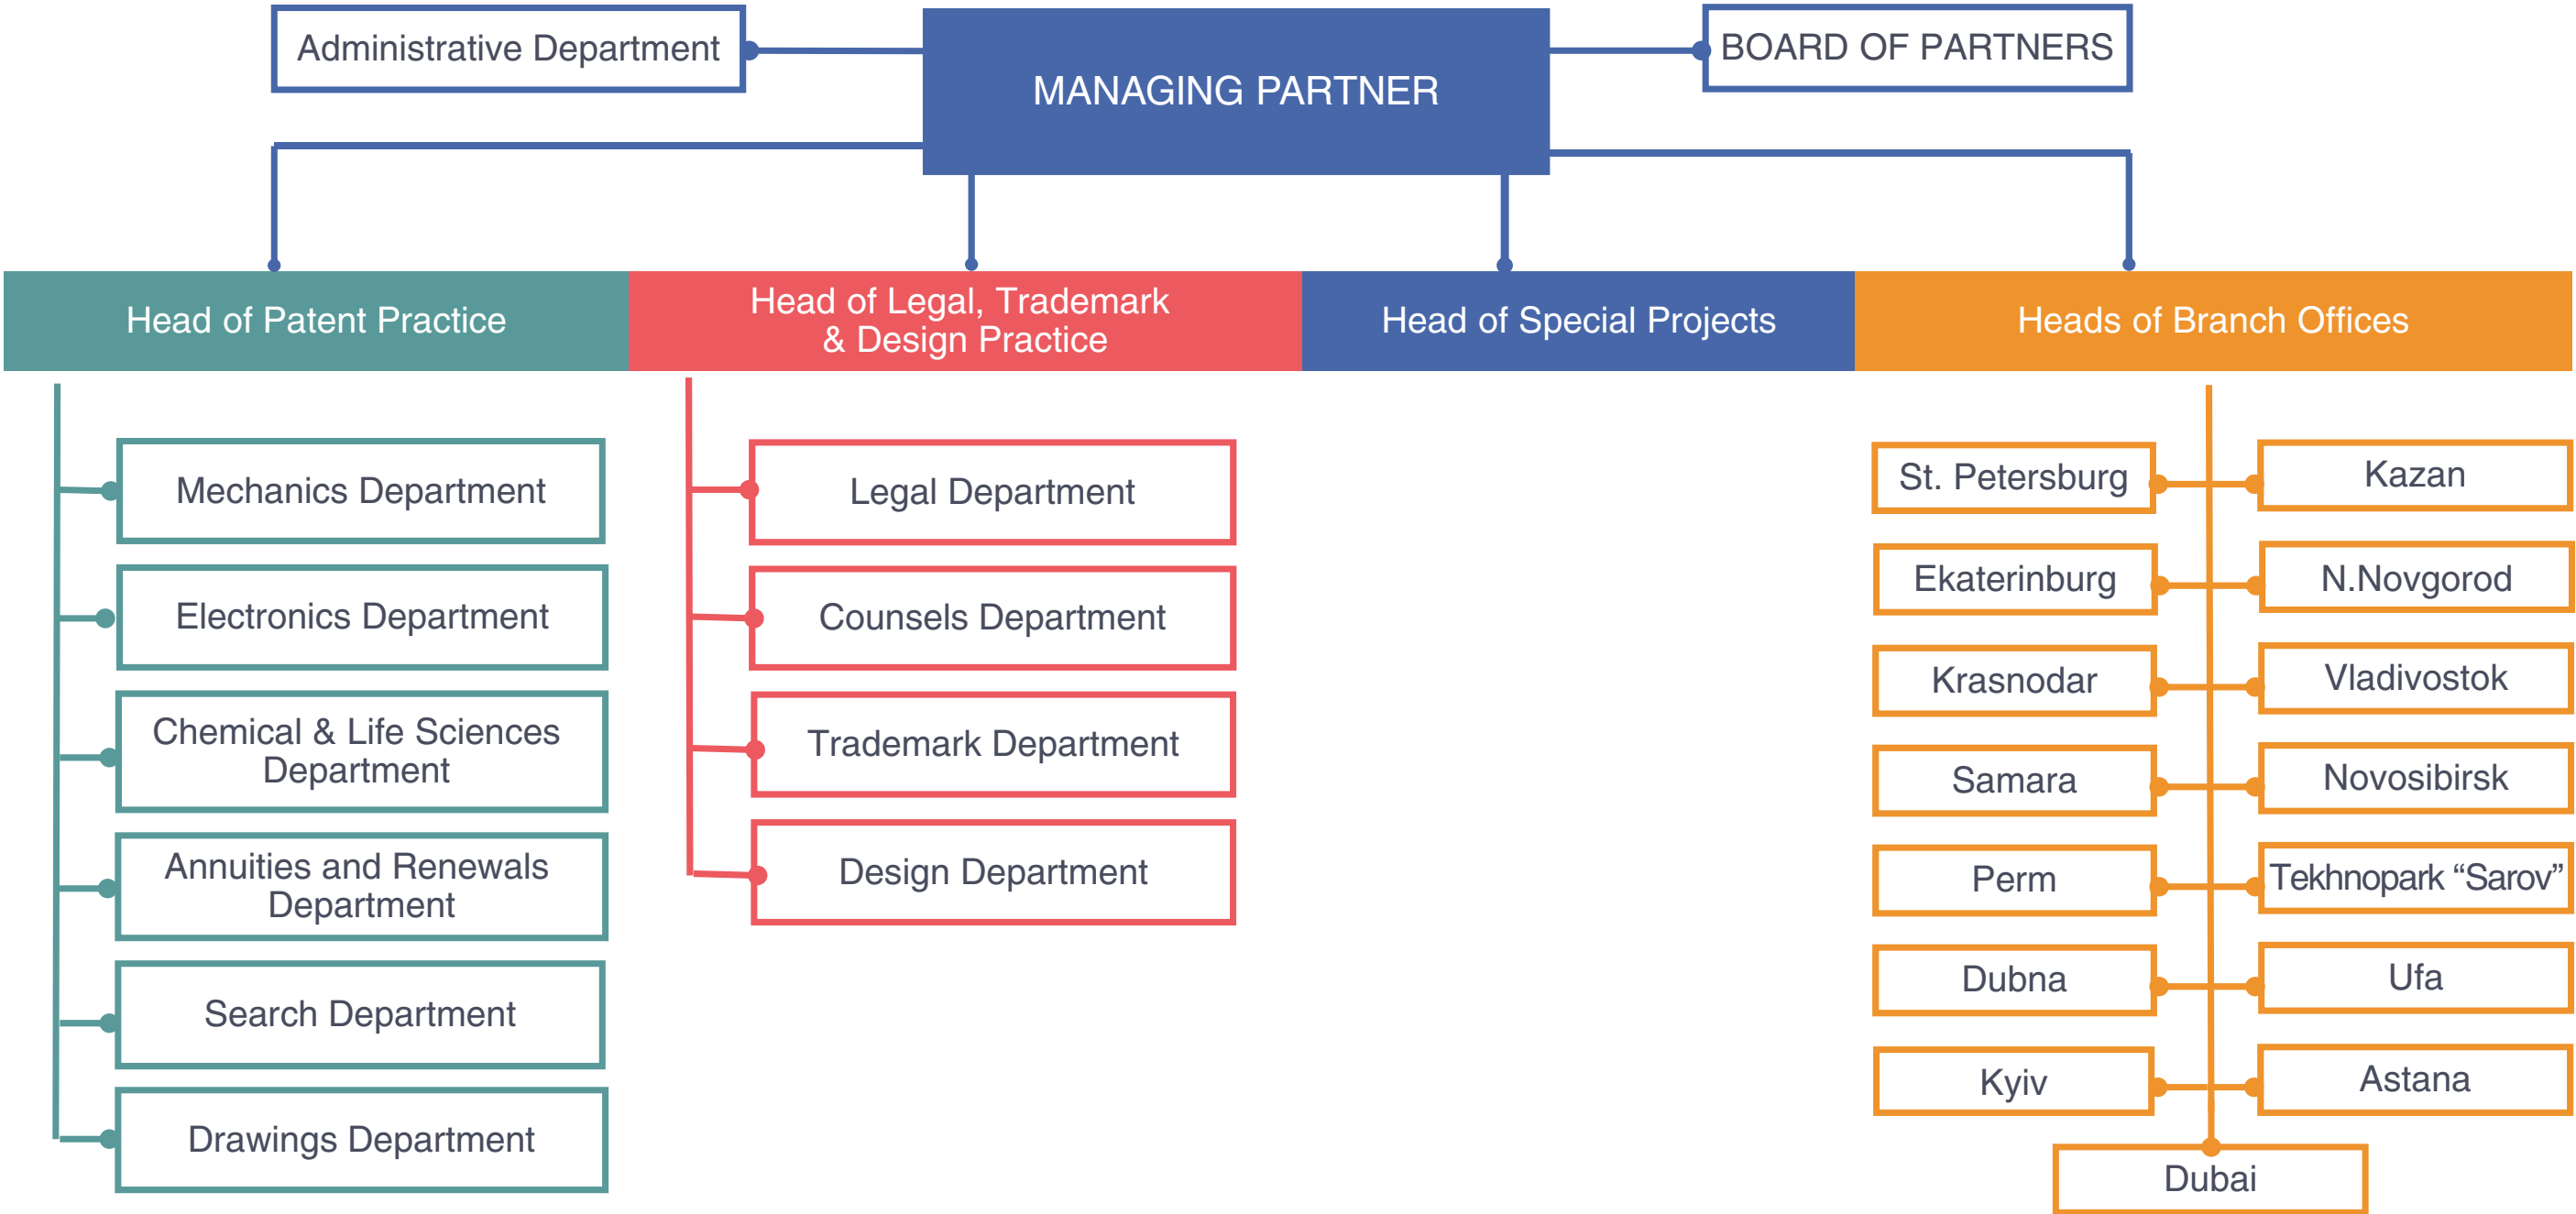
Administrative Department

MANAGING PARTNER

BOARD OF PARTNERS

Head of Patent Practice

Head of Legal, Trademark & Design Practice

Head of Special Projects

Heads of Branch Offices

Mechanics Department

Electronics Department

Chemical & Life Sciences Department

Annuities and Renewals Department

Search Department

Drawings Department

Legal Department

Counsels Department

Trademark Department

Design Department

St. Petersburg

Kazan

Ekaterinburg

N.Novgorod

Krasnodar

Vladivostok

Samara

Novosibirsk

Perm

Tekhnopark “Sarov”

Dubna

Ufa

Kyiv

Astana

Dubai